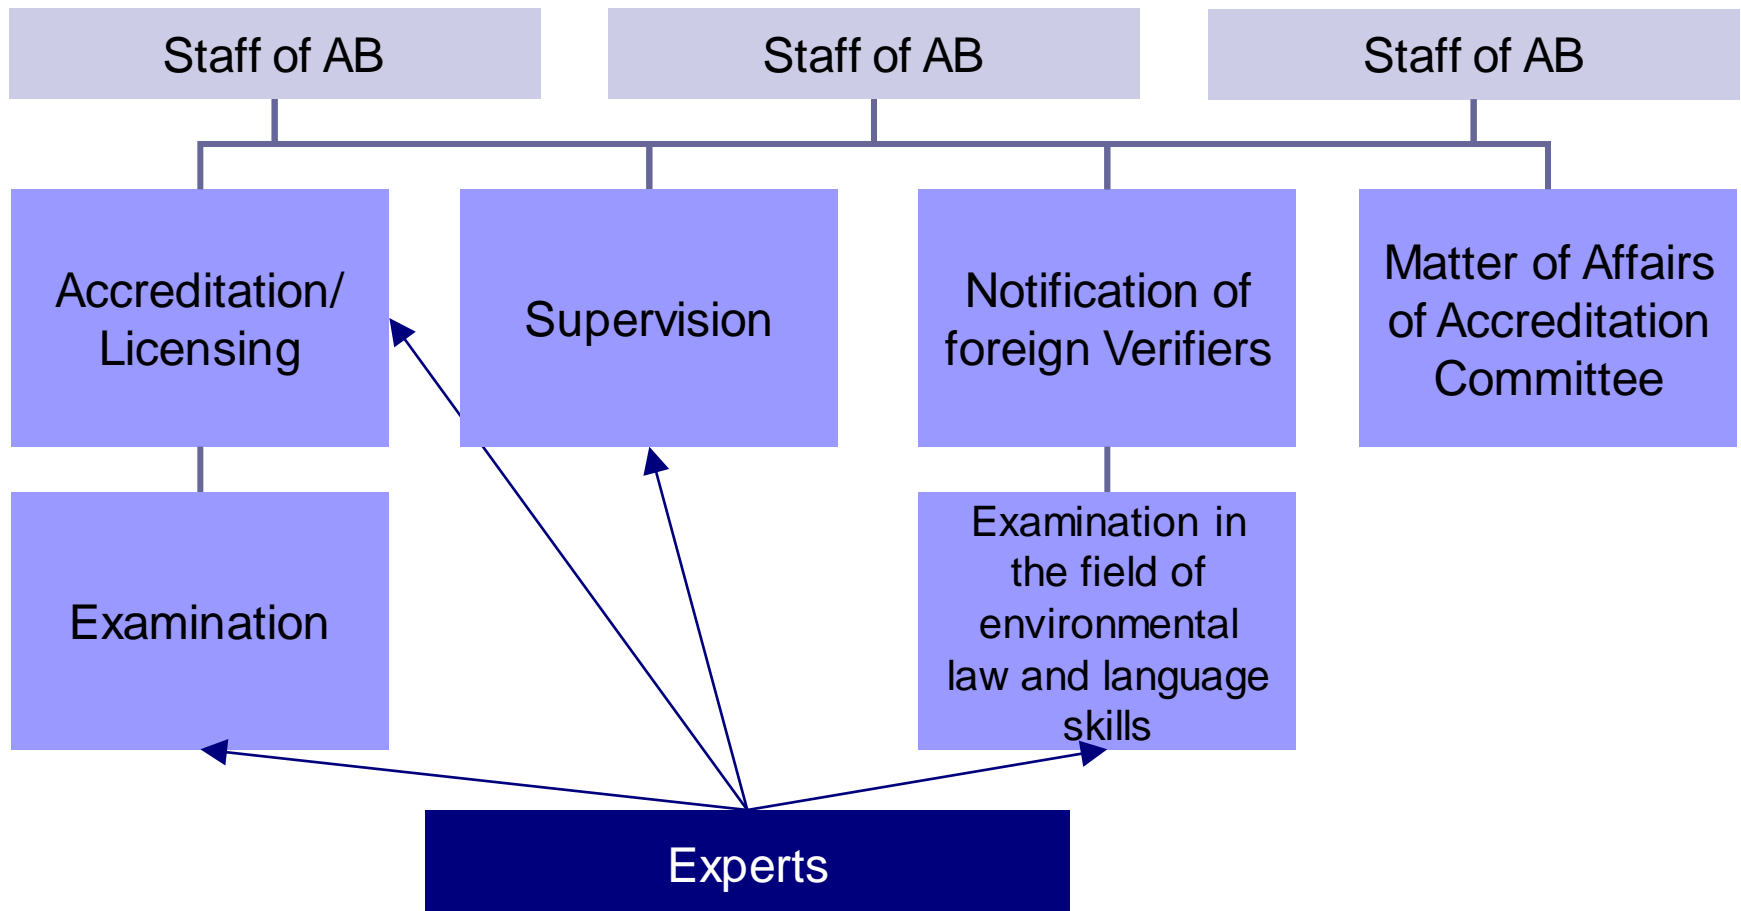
Staff of AB

Staff of AB

Staff of AB

Accreditation/ Licensing

Supervision

Notification of foreign Verifiers

Matter of Affairs of Accreditation Committee

Examination

Examination in the field of environmental law and language skills

Experts